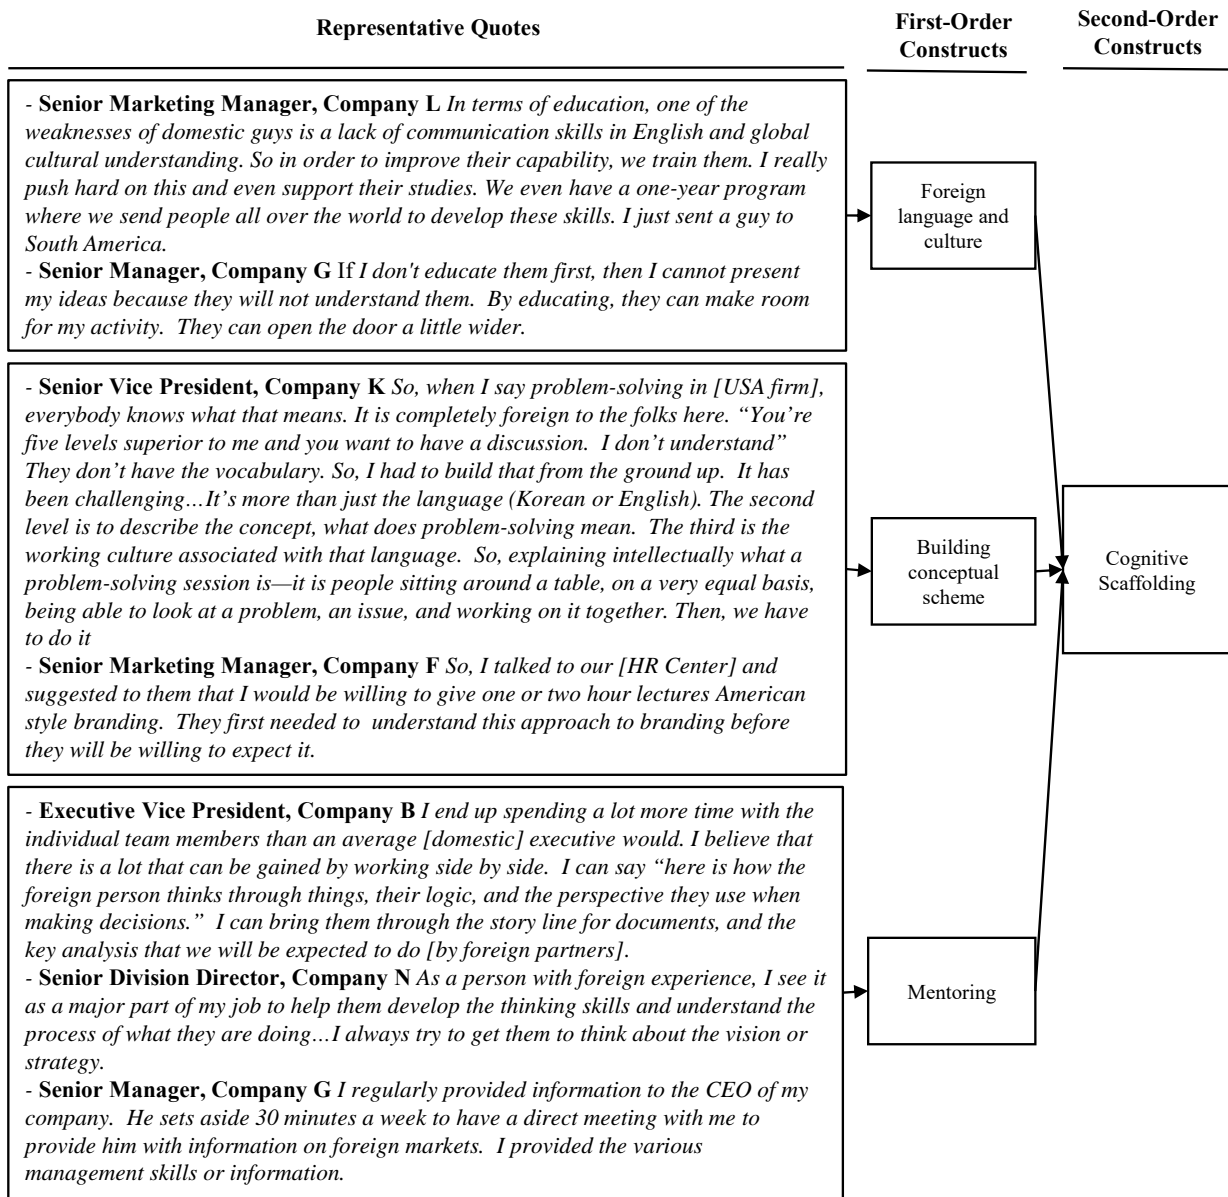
Representative Quotes

First-Order Constructs

Second-Order Constructs

- Senior Marketing Manager, Company L In terms of education, one of the weaknesses of domestic guys is a lack of communication skills in English and global cultural understanding. So in order to improve their capability, we train them. I really push hard on this and even support their studies. We even have a one-year program where we send people all over the world to develop these skills. I just sent a guy to South America.
- Senior Manager, Company G If I don't educate them first, then I cannot present my ideas because they will not understand them. By educating, they can make room for my activity. They can open the door a little wider.

Foreign language and culture

- Senior Vice President, Company K So, when I say problem-solving in [USA firm], everybody knows what that means. It is completely foreign to the folks here. "You're five levels superior to me and you want to have a discussion. I don't understand" They don't have the vocabulary. So, I had to build that from the ground up. It has been challenging…It's more than just the language (Korean or English). The second level is to describe the concept, what does problem-solving mean. The third is the working culture associated with that language. So, explaining intellectually what a problem-solving session is—it is people sitting around a table, on a very equal basis, being able to look at a problem, an issue, and working on it together. Then, we have to do it
- Senior Marketing Manager, Company F So, I talked to our [HR Center] and suggested to them that I would be willing to give one or two hour lectures American style branding. They first needed to understand this approach to branding before they will be willing to expect it.

Building conceptual scheme

Cognitive Scaffolding

- Executive Vice President, Company B I end up spending a lot more time with the individual team members than an average [domestic] executive would. I believe that there is a lot that can be gained by working side by side. I can say "here is how the foreign person thinks through things, their logic, and the perspective they use when making decisions." I can bring them through the story line for documents, and the key analysis that we will be expected to do [by foreign partners].
- Senior Division Director, Company N As a person with foreign experience, I see it as a major part of my job to help them develop the thinking skills and understand the process of what they are doing…I always try to get them to think about the vision or strategy.
- Senior Manager, Company G I regularly provided information to the CEO of my company. He sets aside 30 minutes a week to have a direct meeting with me to provide him with information on foreign markets. I provided the various management skills or information.

Mentoring